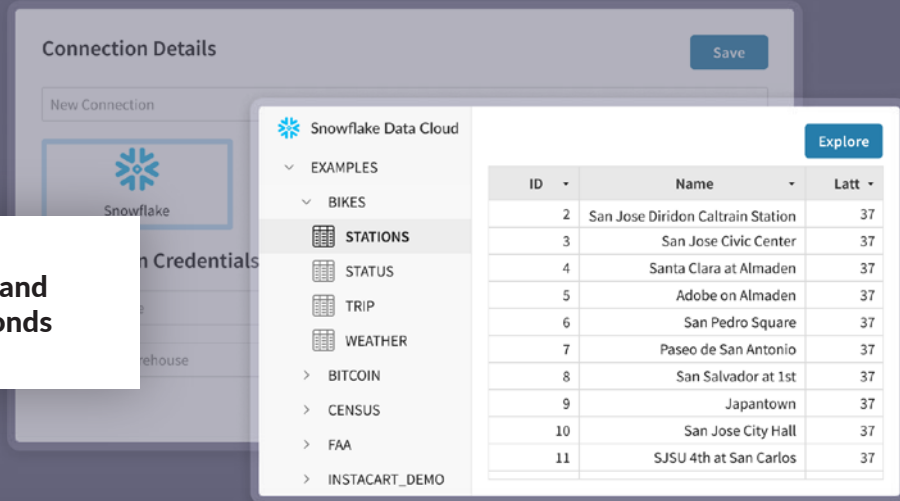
Connection Details

Save

New Connection

Snowflake

n Credentials

e

rehouse

and
onds

Snowflake Data Cloud

EXAMPLES

BIKES

STATIONS

STATUS

TRIP

WEATHER

BITCOIN

CENSUS

FAA

INSTACART_DEMO

Explore

| ID | Name | Latt |
|---|---|---|
| 2 | San Jose Diridon Caltrain Station | 37 |
| 3 | San Jose Civic Center | 37 |
| 4 | Santa Clara at Almaden | 37 |
| 5 | Adobe on Almaden | 37 |
| 6 | San Pedro Square | 37 |
| 7 | Paseo de San Antonio | 37 |
| 8 | San Salvador at 1st | 37 |
| 9 | Japantown | 37 |
| 10 | San Jose City Hall | 37 |
| 11 | SJSU 4th at San Carlos | 37 |